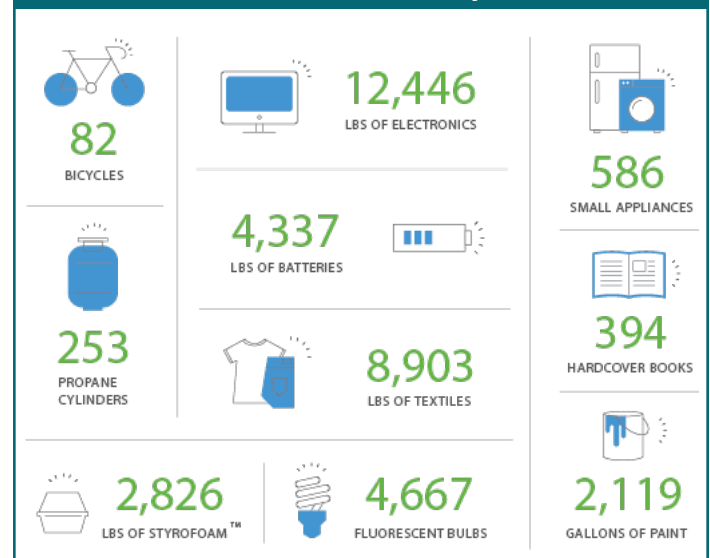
82
BICYCLES

12,446
LBS OF ELECTRONICS

586
SMALL APPLIANCES

4,337
LBS OF BATTERIES

253
PROPANE CYLINDERS

8,903
LBS OF TEXTILES

394
HARDCOVER BOOKS

2,826
LBS OF STYROFOAM™

4,667
FLUORESCENT BULBS

2,119
GALLONS OF PAINT